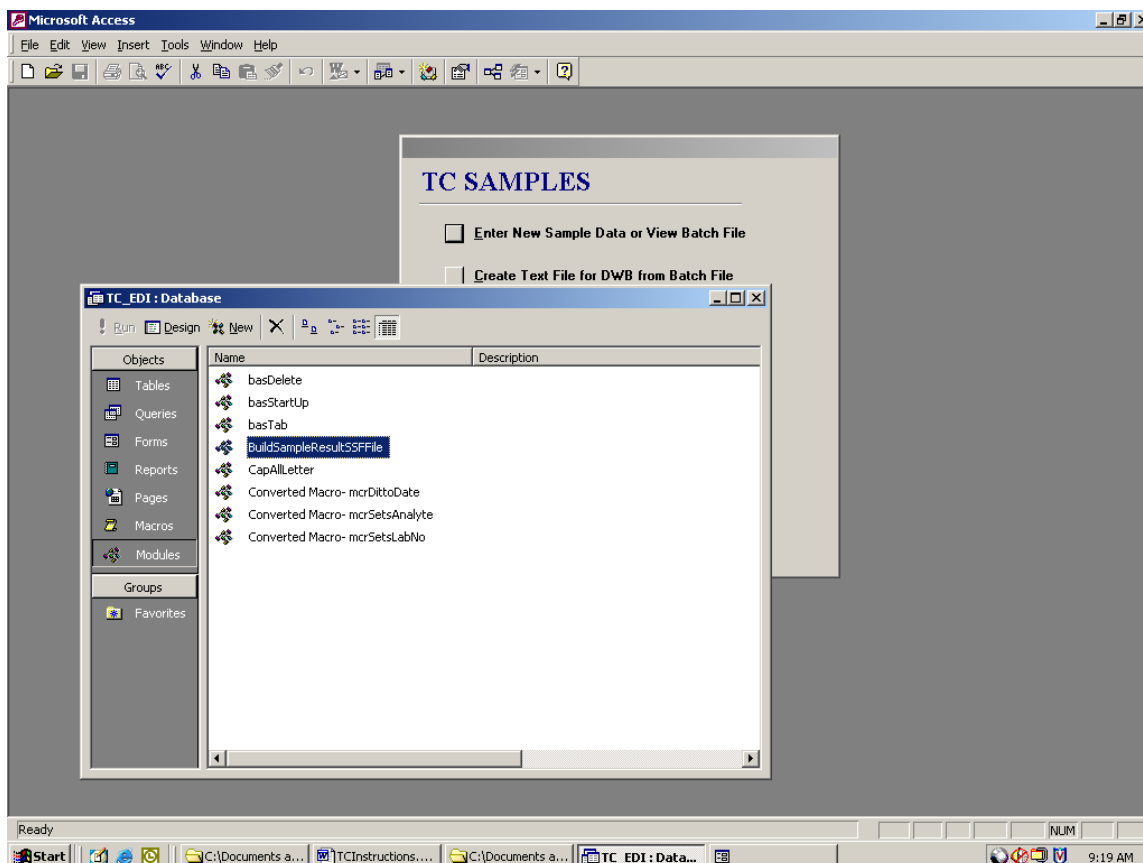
Microsoft Access

File Edit View Insert Tools Window Help

TC SAMPLES

Enter New Sample Data or View Batch File

Create Text File for DWB from Batch File

TC_EDI : Database

Run Design New

Objects

Tables

Queries

Forms

Reports

Pages

Macros

Modules

Groups

Favorites

| Name | Description |
|---|---|
| basDelete | |
| basStartUp | |
| basTab | |
| BuildSampleResultSSFFile | |
| CapAllLetter | |
| Converted Macro- mcrDittoDate | |
| Converted Macro- mcrSetsAnalyte | |
| Converted Macro- mcrSetsLabNo | |

Ready

NUM

Start

C:\Documents a...

TCInstructions....

C:\Documents a...

TC_EDI : Data...

9:19 AM